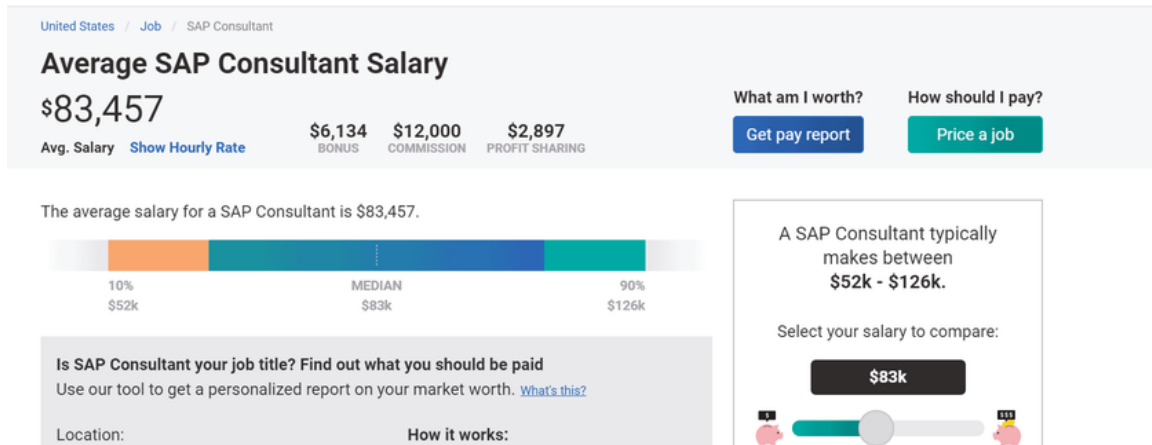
United States / Job / SAP Consultant

Average SAP Consultant Salary

$83,457

Avg. Salary Show Hourly Rate

$6,134 BONUS $12,000 COMMISSION $2,897 PROFIT SHARING

What am I worth?

Get pay report

How should I pay?

Price a job

The average salary for a SAP Consultant is $83,457.

10% $52k MEDIAN $83k 90% $126k

Is SAP Consultant your job title? Find out what you should be paid

Use our tool to get a personalized report on your market worth. What's this?

Location:

How it works:

A SAP Consultant typically makes between $52k - $126k.

Select your salary to compare:

$83k

$

$$$